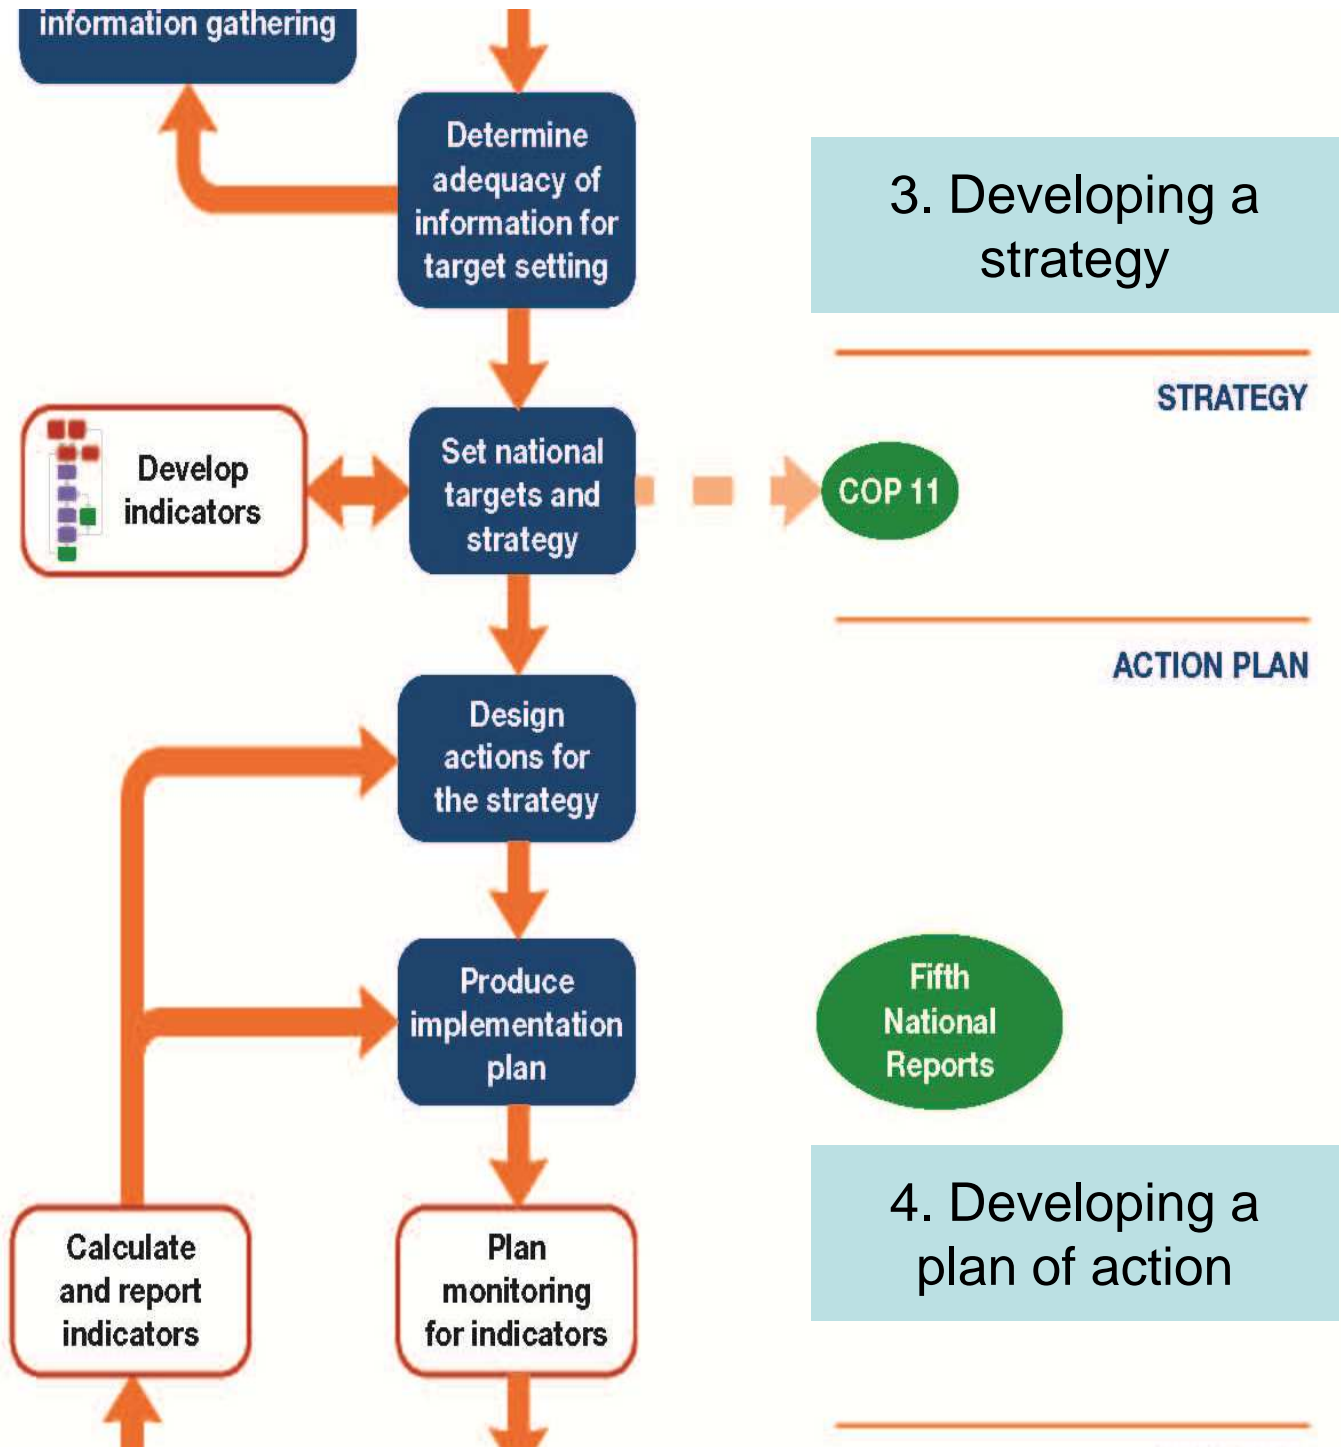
information gathering

Determine adequacy of information for target setting

3. Developing a strategy

STRATEGY

Develop indicators

Set national targets and strategy

COP 11

ACTION PLAN

Design actions for the strategy

Produce implementation plan

Fifth National Reports

4. Developing a plan of action

Calculate and report indicators

Plan monitoring for indicators